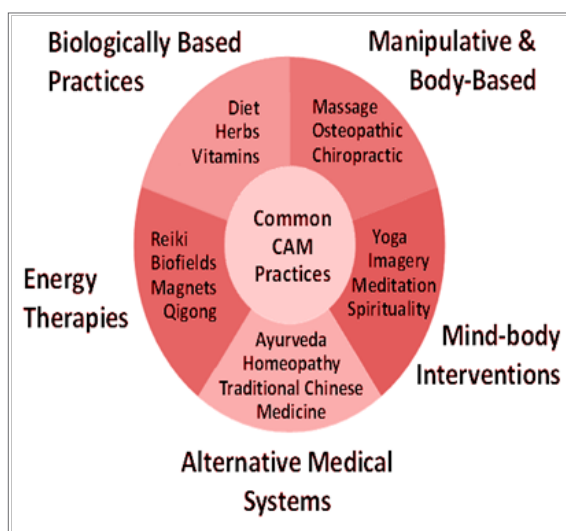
Biologically Based Practices

Manipulative & Body-Based

Diet
Herbs
Vitamins

Massage
Osteopathic
Chiropractic

Common CAM Practices

Reiki
Biofields
Magnets
Qigong

Yoga
Imagery
Meditation
Spirituality

Energy Therapies

Mind-body Interventions

Ayurveda
Homeopathy
Traditional Chinese Medicine

Alternative Medical Systems